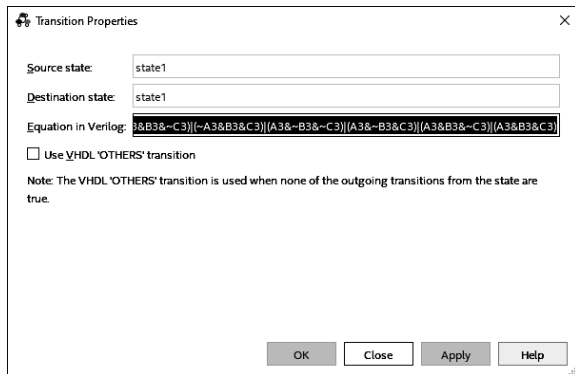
Transition Properties

Source state: state1

Destination state: state1

Equation in Verilog: 3&B3&~C3)|(~A3&B3&C3)|(A3&~B3&~C3)|(A3&~B3&C3)|(A3&B3&~C3)|(A3&B3&C3)

Use VHDL 'OTHERS' transition

Note: The VHDL 'OTHERS' transition is used when none of the outgoing transitions from the state are true.

OK Close Apply Help